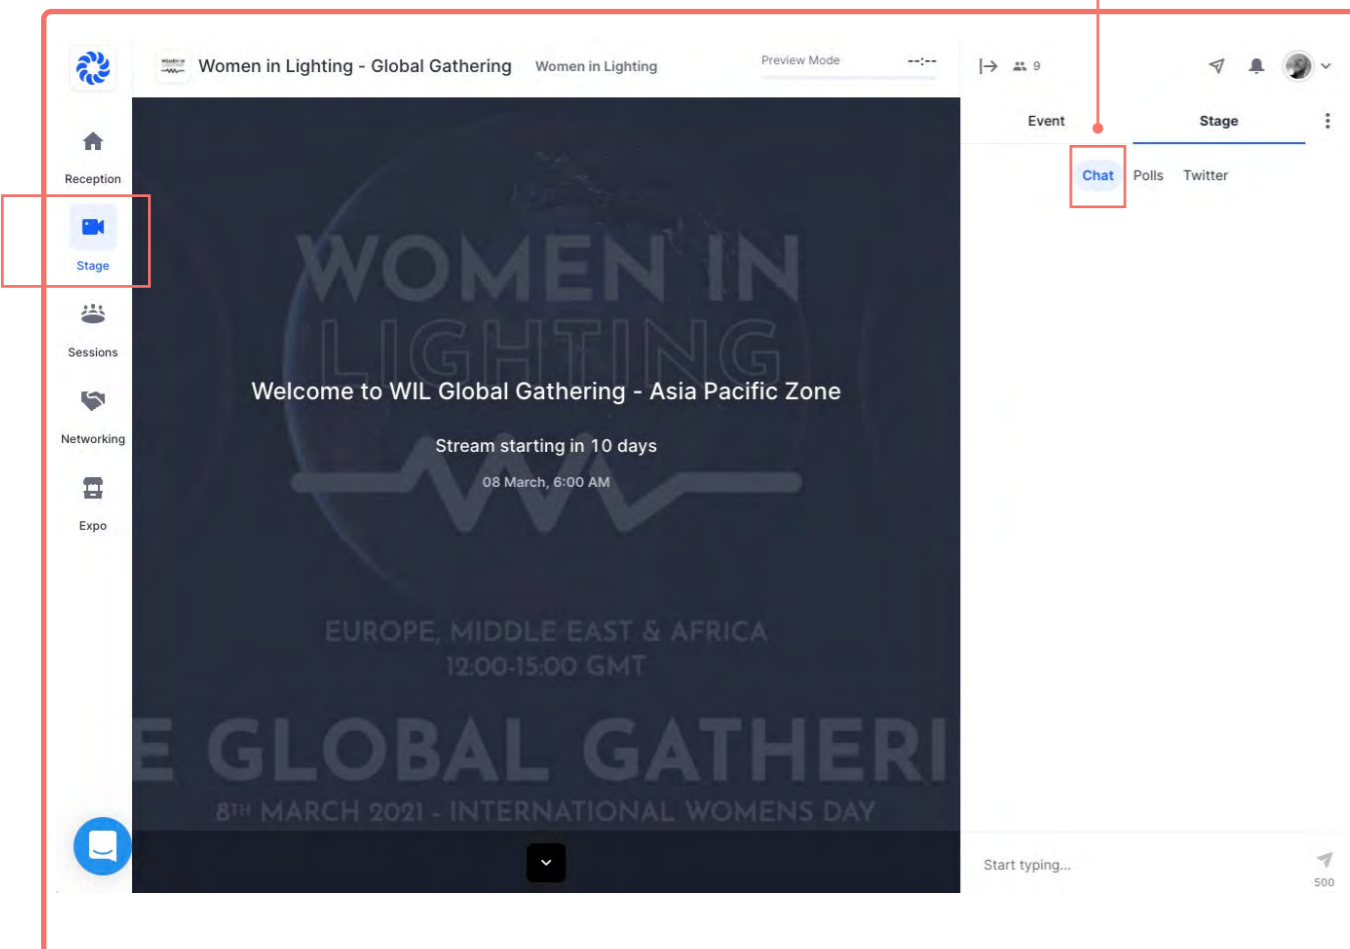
Women in Lighting - Global Gathering

Women in Lighting

Preview Mode

--:--

9

Event

Stage

Chat

Polls

Twitter

Reception

Stage

Sessions

Networking

Expo

WOMEN IN LIGHTING

Welcome to WIL Global Gathering - Asia Pacific Zone

Stream starting in 10 days

08 March, 6:00 AM

EUROPE, MIDDLE EAST & AFRICA
12:00-15:00 GMT

E GLOBAL GATHERI

8TH MARCH 2021 - INTERNATIONAL WOMENS DAY

Start typing...

500